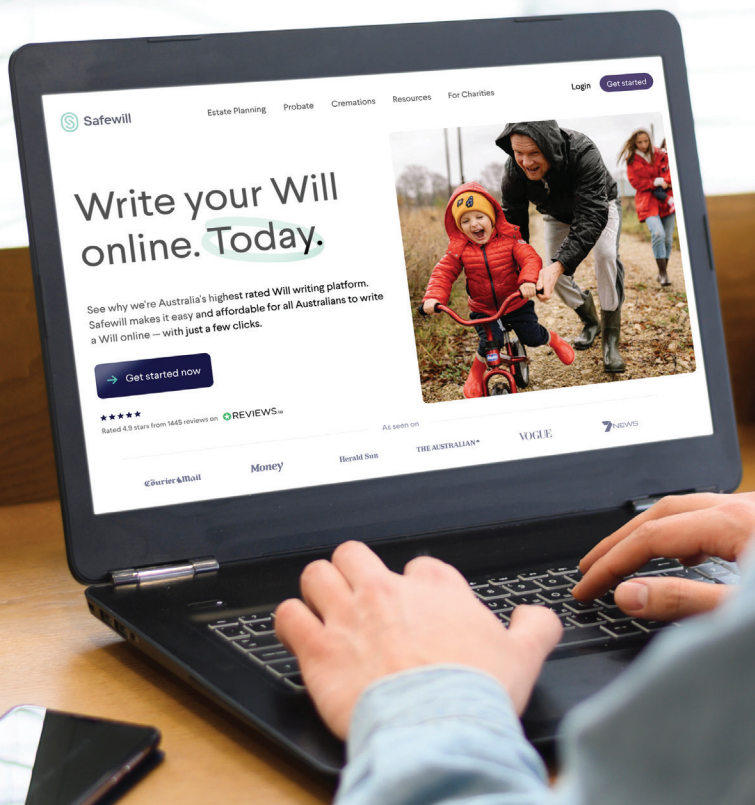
Safewill

Estate Planning Probate Cremations Resources For Charities

Login Get started

Write your Will online. Today.

See why we're Australia's highest rated Will writing platform. Safewill makes it easy and affordable for all Australians to write a Will online — with just a few clicks.

Get started now

★★★★★
Rated 4.9 stars from 1445 reviews on REVIEWS.io

As seen on

Courier Mail Money Herald Sun THE AUSTRALIAN VOGUE 7NEWS